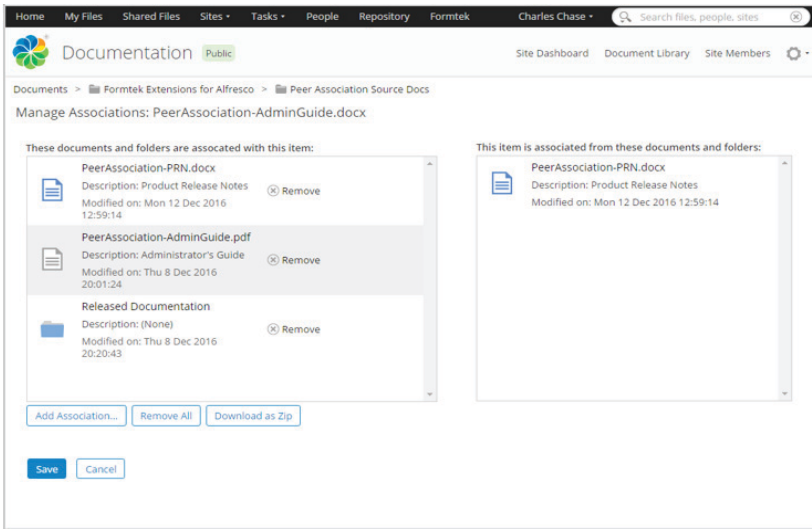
Home My Files Shared Files Sites ▾ Tasks ▾ People Repository Formtek Charles Chase ▾ Search files, people, sites

Documentation Public

Site Dashboard Document Library Site Members

Documents > Formtek Extensions for Alfresco > Peer Association Source Docs

Manage Associations: PeerAssociation-AdminGuide.docx

These documents and folders are assocated with this item:

PeerAssociation-PRN.docx
Description: Product Release Notes
Modified on: Mon 12 Dec 2016 12:59:14
Remove

PeerAssociation-AdminGuide.pdf
Description: Administrator's Guide
Modified on: Thu 8 Dec 2016 20:01:24
Remove

Released Documentation
Description: (None)
Modified on: Thu 8 Dec 2016 20:20:43
Remove

This item is associated from these documents and folders:

PeerAssociation-PRN.docx
Description: Product Release Notes
Modified on: Mon 12 Dec 2016 12:59:14

Add Association... Remove All Download as Zip

Save Cancel